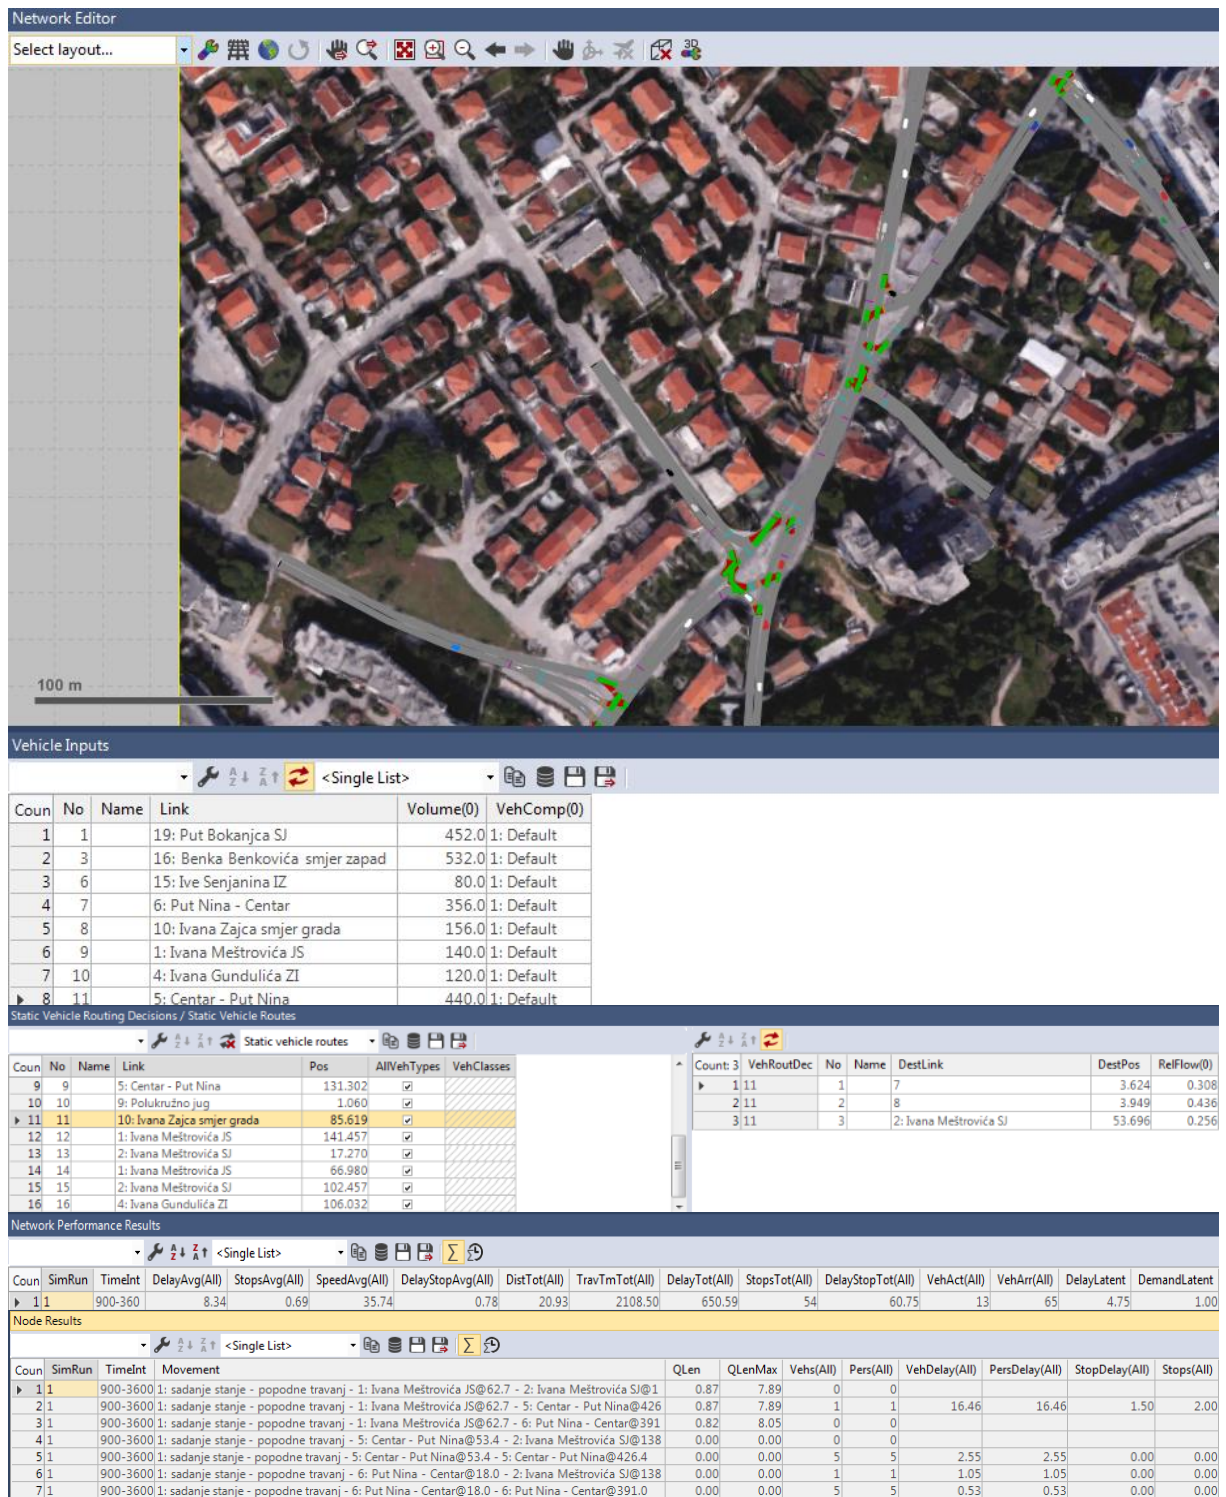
Network Editor

Select layout...

100 m

Vehicle Inputs

<Single List>

| Coun | No | Name | Link | Volume(0) | VehComp(0) |
|---|---|---|---|---|---|
| 1 | 1 | | 19: Put Bokanjca SJ | 452.0 | 1: Default |
| 2 | 3 | | 16: Benka Benkovića smjer zapad | 532.0 | 1: Default |
| 3 | 6 | | 15: Ive Senjanina IZ | 80.0 | 1: Default |
| 4 | 7 | | 6: Put Nina - Centar | 356.0 | 1: Default |
| 5 | 8 | | 10: Ivana Zajca smjer grada | 156.0 | 1: Default |
| 6 | 9 | | 1: Ivana Meštrovića JS | 140.0 | 1: Default |
| 7 | 10 | | 4: Ivana Gundulića ZI | 120.0 | 1: Default |
| 8 | 11 | | 5: Centar - Put Nina | 440.0 | 1: Default |

Static Vehicle Routing Decisions / Static Vehicle Routes

Static vehicle routes

| Coun | No | Name | Link | Pos | AllVehTypes | VehClasses |
|---|---|---|---|---|---|---|
| 9 | 9 | | 5: Centar - Put Nina | 131.302 | ☑ | |
| 10 | 10 | | 9: Polukružno jug | 1.060 | ☑ | |
| 11 | 11 | | 10: Ivana Zajca smjer grada | 85.619 | ☑ | |
| 12 | 12 | | 1: Ivana Meštrovića JS | 141.457 | ☑ | |
| 13 | 13 | | 2: Ivana Meštrovića SJ | 17.270 | ☑ | |
| 14 | 14 | | 1: Ivana Meštrovića JS | 66.980 | ☑ | |
| 15 | 15 | | 2: Ivana Meštrovića SJ | 102.457 | ☑ | |
| 16 | 16 | | 4: Ivana Gundulića ZI | 106.032 | ☑ | |

| Count: 3 | VehRoutDec | No | Name | DestLink | DestPos | RelFlow(0) |
|---|---|---|---|---|---|---|
| 1 | 11 | 1 | | 7 | 3.624 | 0.308 |
| 2 | 11 | 2 | | 8 | 3.949 | 0.436 |
| 3 | 11 | 3 | | 2: Ivana Meštrovića SJ | 53.696 | 0.256 |

Network Performance Results

<Single List>

| Coun | SimRun | TimeInt | DelayAvg(All) | StopsAvg(All) | SpeedAvg(All) | DelayStopAvg(All) | DistTot(All) | TravTmTot(All) | DelayTot(All) | StopsTot(All) | DelayStopTot(All) | VehAct(All) | VehArr(All) | DelayLatent | DemandLatent |
|---|---|---|---|---|---|---|---|---|---|---|---|---|---|---|---|
| 1 | 1 | 900-360 | 8.34 | 0.69 | 35.74 | 0.78 | 20.93 | 2108.50 | 650.59 | 54 | 60.75 | 13 | 65 | 4.75 | 1.00 |

Node Results

<Single List>

| Coun | SimRun | TimeInt | Movement | QLen | QLenMax | Vehs(All) | Pers(All) | VehDelay(All) | PersDelay(All) | StopDelay(All) | Stops(All) |
|---|---|---|---|---|---|---|---|---|---|---|---|
| 1 | 1 | 900-3600 | 1: sadanje stanje - popodne travanj - 1: Ivana Meštrovića JS@62.7 - 2: Ivana Meštrovića SJ@1 | 0.87 | 7.89 | 0 | 0 | | | | |
| 2 | 1 | 900-3600 | 1: sadanje stanje - popodne travanj - 1: Ivana Meštrovića JS@62.7 - 5: Centar - Put Nina@426 | 0.87 | 7.89 | 1 | 1 | 16.46 | 16.46 | 1.50 | 2.00 |
| 3 | 1 | 900-3600 | 1: sadanje stanje - popodne travanj - 1: Ivana Meštrovića JS@62.7 - 6: Put Nina - Centar@391 | 0.82 | 8.05 | 0 | 0 | | | | |
| 4 | 1 | 900-3600 | 1: sadanje stanje - popodne travanj - 5: Centar - Put Nina@53.4 - 2: Ivana Meštrovića SJ@138 | 0.00 | 0.00 | 0 | 0 | | | | |
| 5 | 1 | 900-3600 | 1: sadanje stanje - popodne travanj - 5: Centar - Put Nina@53.4 - 5: Centar - Put Nina@426.4 | 0.00 | 0.00 | 5 | 5 | 2.55 | 2.55 | 0.00 | 0.00 |
| 6 | 1 | 900-3600 | 1: sadanje stanje - popodne travanj - 6: Put Nina - Centar@18.0 - 2: Ivana Meštrovića SJ@138 | 0.00 | 0.00 | 1 | 1 | 1.05 | 1.05 | 0.00 | 0.00 |
| 7 | 1 | 900-3600 | 1: sadanje stanje - popodne travanj - 6: Put Nina - Centar@18.0 - 6: Put Nina - Centar@391.0 | 0.00 | 0.00 | 5 | 5 | 0.53 | 0.53 | 0.00 | 0.00 |